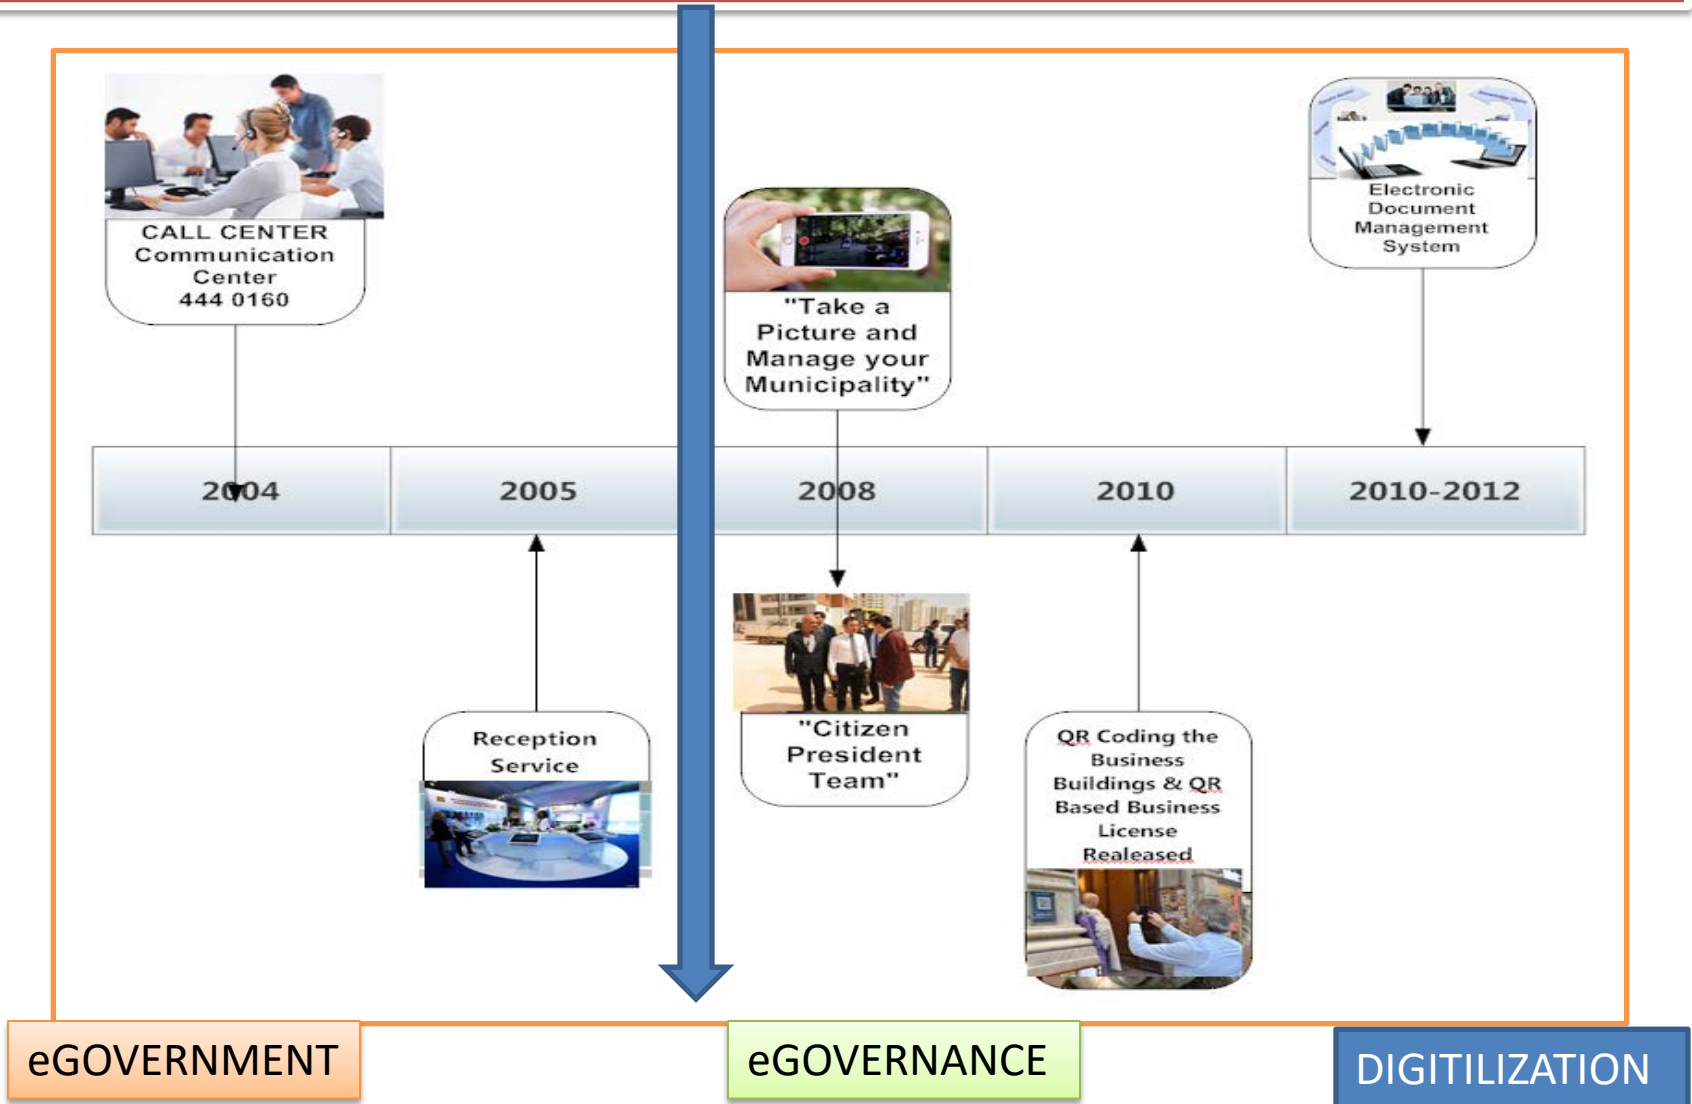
CALL CENTER Communication Center 444 0160

"Take a Picture and Manage your Municipality"

Electronic Document Management System

| 2004 | 2005 | 2008 | 2010 | 2010-2012 |
|---|---|---|---|---|

Reception Service

"Citizen President Team"

QR Coding the Business Buildings & QR Based Business License Realeased

eGOVERNMENT

eGOVERNANCE

DIGITILIZATION